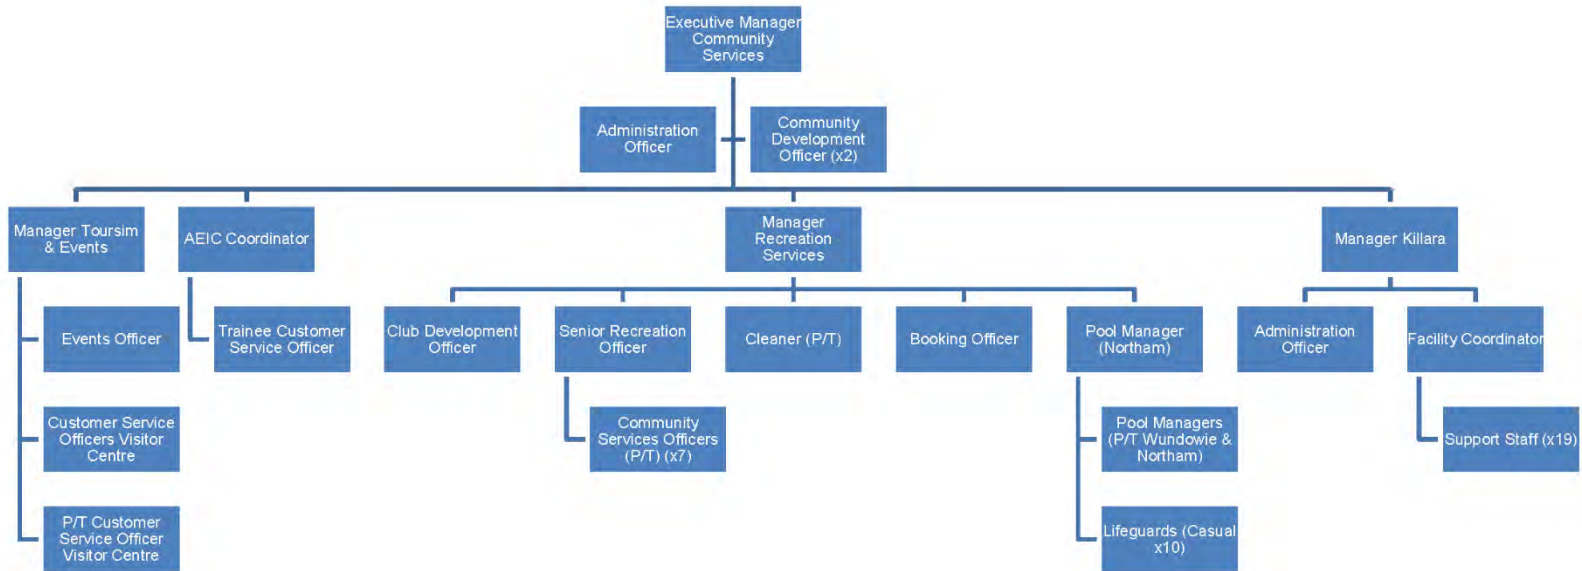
Executive Manager Community Services

Administration Officer

Community Development Officer (x2)

Manager Toursim & Events

AEIC Coordinator

Manager Recreation Services

Manager Killara

Events Officer

Customer Service Officers Visitor Centre

P/T Customer Service Officer Visitor Centre

Trainee Customer Service Officer

Club Development Officer

Senior Recreation Officer

Community Services Officers (P/T) (x7)

Cleaner (P/T)

Booking Officer

Pool Manager (Northam)

Pool Managers (P/T Wundowie & Northam)

Lifeguards (Casual x10)

Administration Officer

Facility Coordinator

Support Staff (x19)